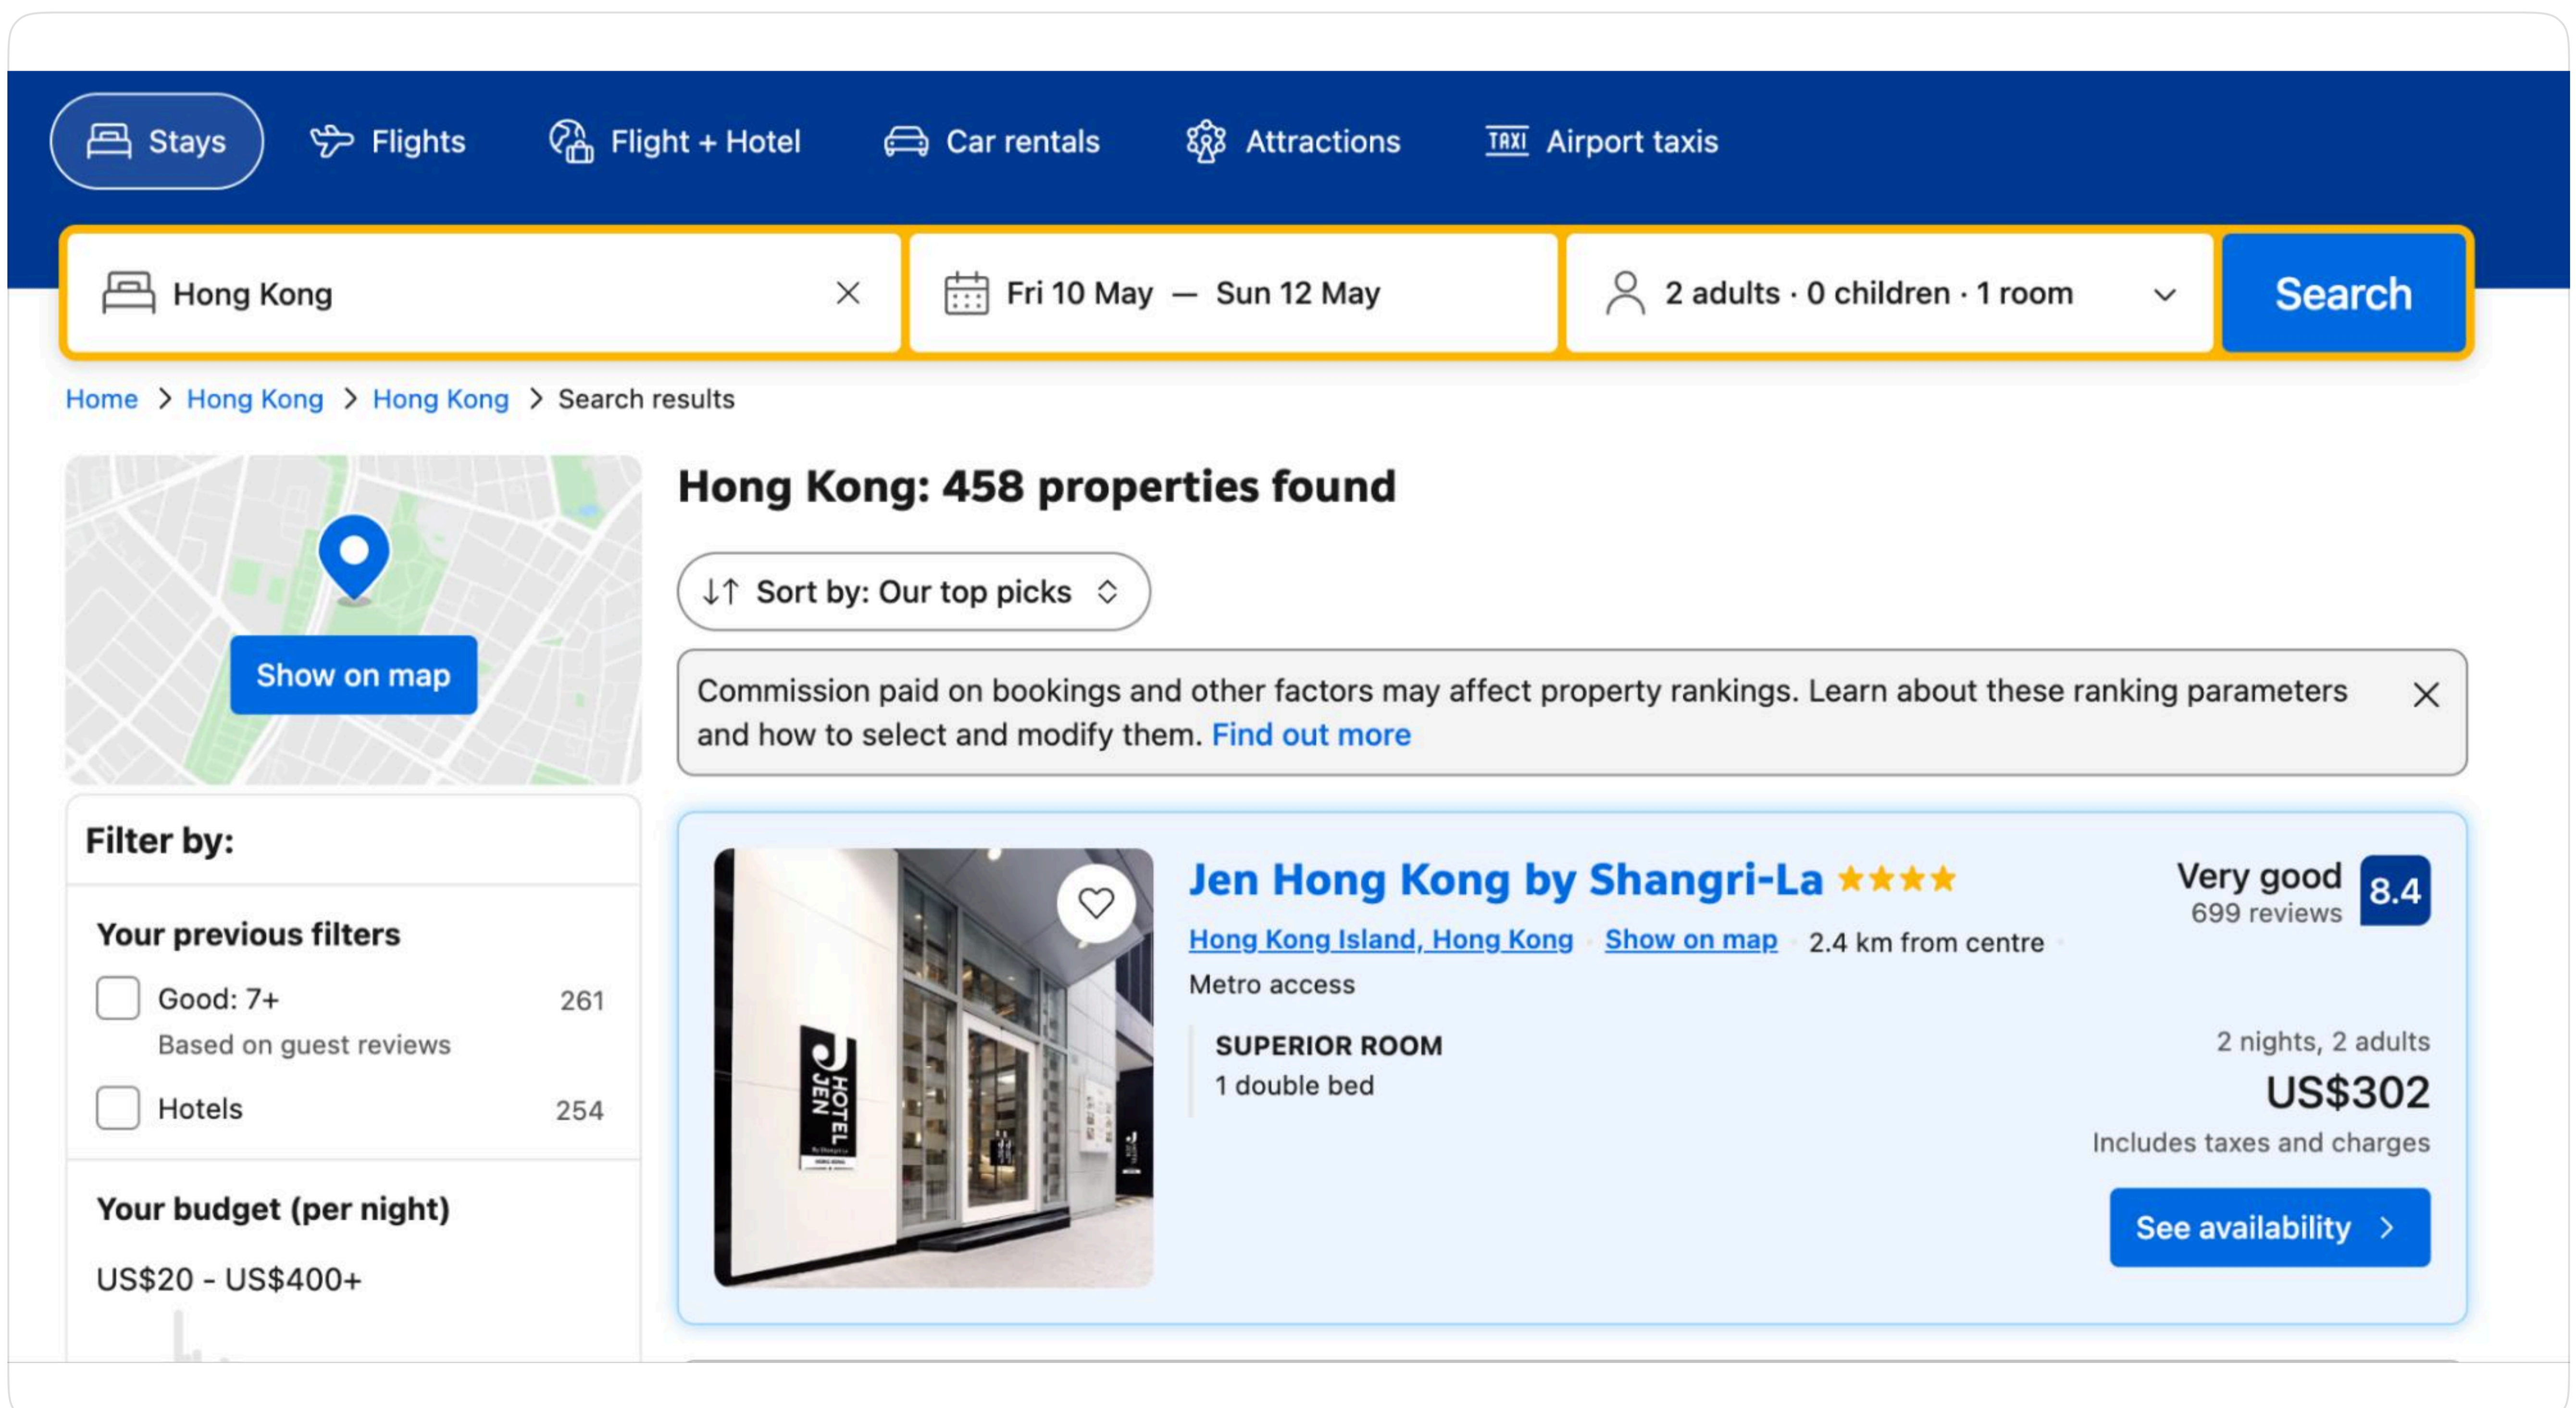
Stays Flights Flight + Hotel Car rentals Attractions Airport taxis

Hong Kong

Fri 10 May — Sun 12 May

2 adults · 0 children · 1 room

Search

Home > Hong Kong > Hong Kong > Search results

Show on map

Filter by:

Your previous filters

Good: 7+ 261
Based on guest reviews

Hotels 254

Your budget (per night)

US$20 - US$400+

Hong Kong: 458 properties found

Sort by: Our top picks

Commission paid on bookings and other factors may affect property rankings. Learn about these ranking parameters and how to select and modify them. Find out more

Jen Hong Kong by Shangri-La ★★★★

Hong Kong Island, Hong Kong · Show on map · 2.4 km from centre

Metro access

Very good
699 reviews
8.4

SUPERIOR ROOM
1 double bed

2 nights, 2 adults
US$302
Includes taxes and charges

See availability ›

JEN HOTEL